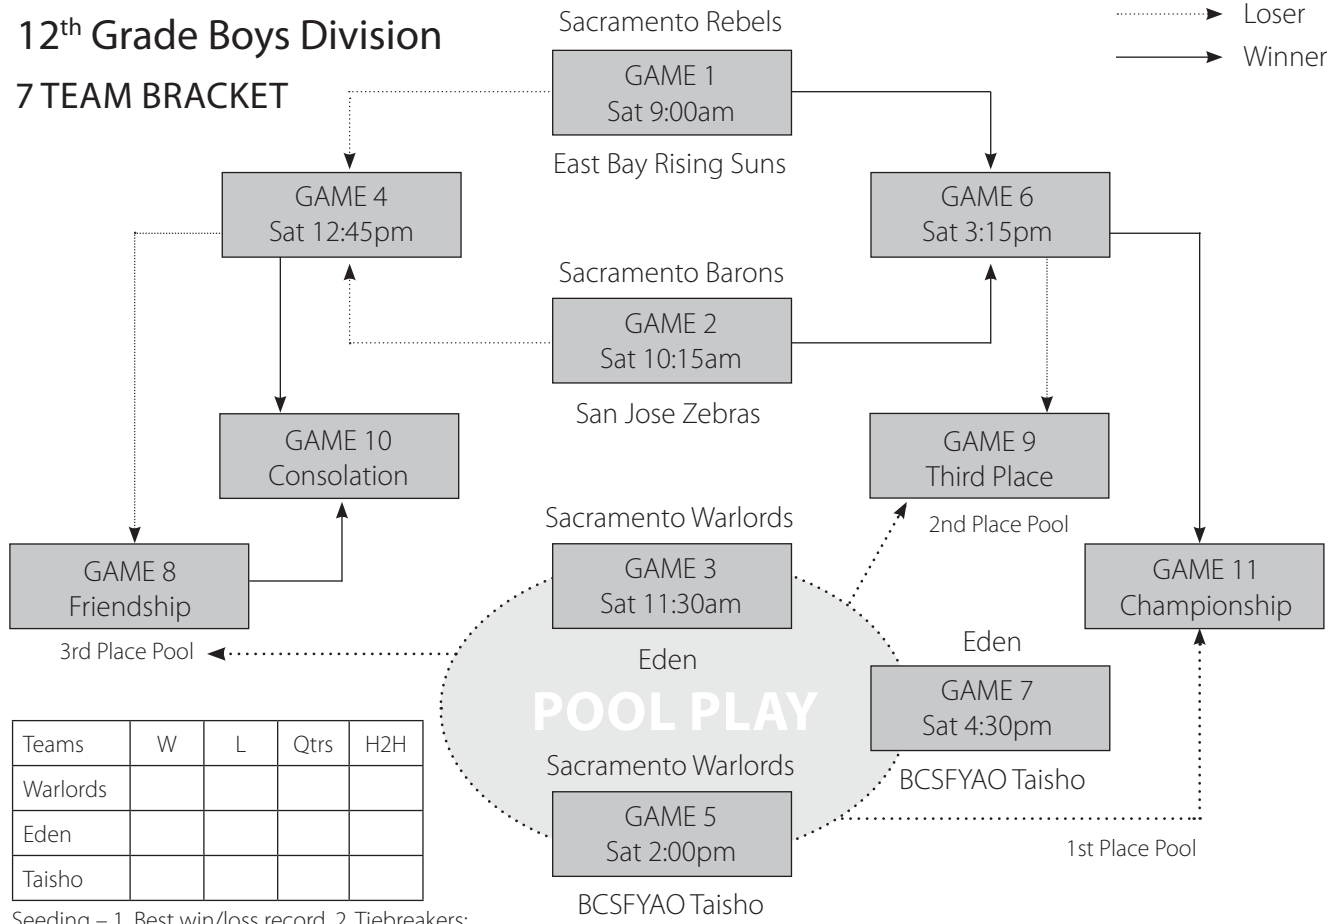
12th Grade Boys Division
7 TEAM BRACKET

Loser
Winner

Sacramento Rebels
GAME 1
Sat 9:00am
East Bay Rising Suns

GAME 4
Sat 12:45pm

GAME 6
Sat 3:15pm

Sacramento Barons
GAME 2
Sat 10:15am
San Jose Zebras

GAME 10
Consolation

GAME 9
Third Place
2nd Place Pool

Sacramento Warlords
GAME 3
Sat 11:30am
Eden

GAME 8
Friendship
3rd Place Pool

GAME 11
Championship

POOL PLAY

Eden
GAME 7
Sat 4:30pm
BCSFYAO Taisho

Sacramento Warlords
GAME 5
Sat 2:00pm
BCSFYAO Taisho

1st Place Pool

| Teams | W | L | Qtrs | H2H |
|---|---|---|---|---|
| Warlords | | | | |
| Eden | | | | |
| Taisho | | | | |

Seeding – 1. Best win/loss record 2. Tiebreakers: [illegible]